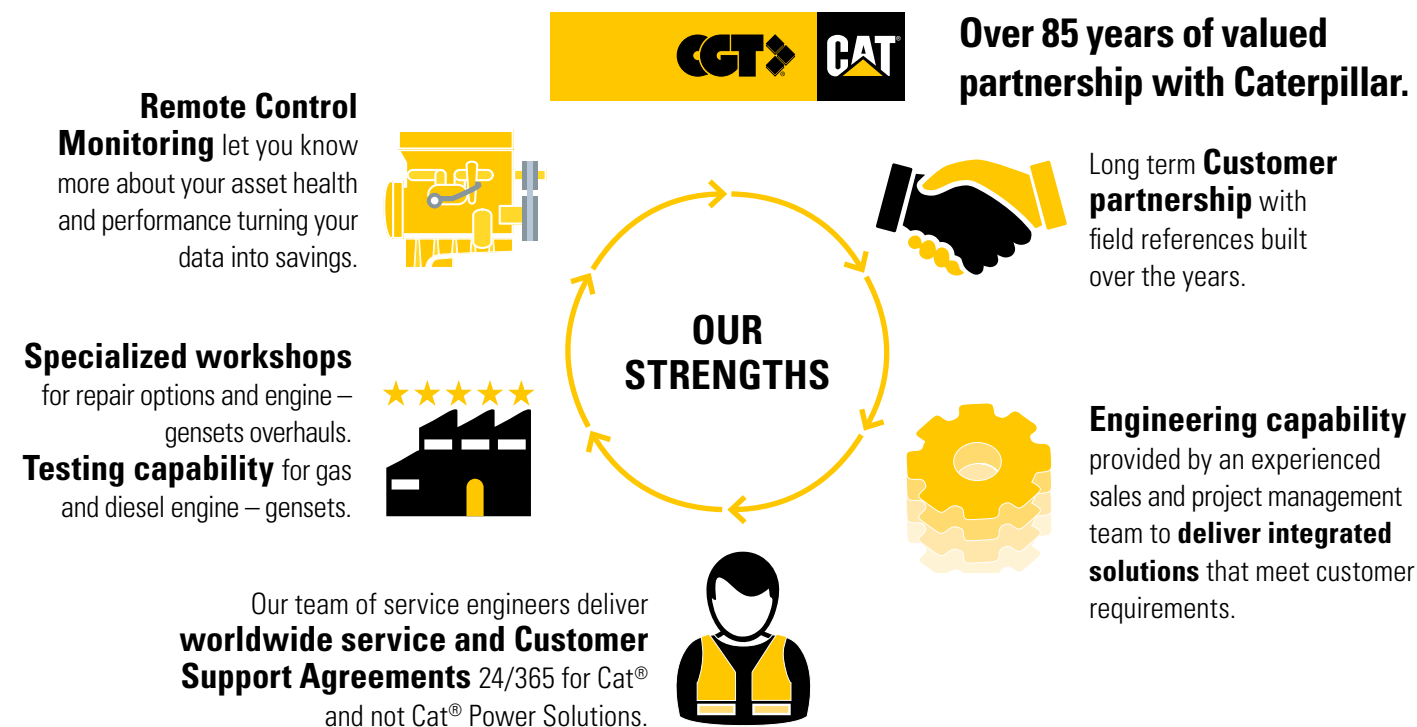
CGT CAT

Over 85 years of valued partnership with Caterpillar.

Remote Control Monitoring let you know more about your asset health and performance turning your data into savings.

Long term Customer partnership with field references built over the years.

OUR STRENGTHS

Specialized workshops for repair options and engine – gensets overhauls.
Testing capability for gas and diesel engine – gensets.

Engineering capability provided by an experienced sales and project management team to deliver integrated solutions that meet customer requirements.

Our team of service engineers deliver worldwide service and Customer Support Agreements 24/365 for Cat® and not Cat® Power Solutions.